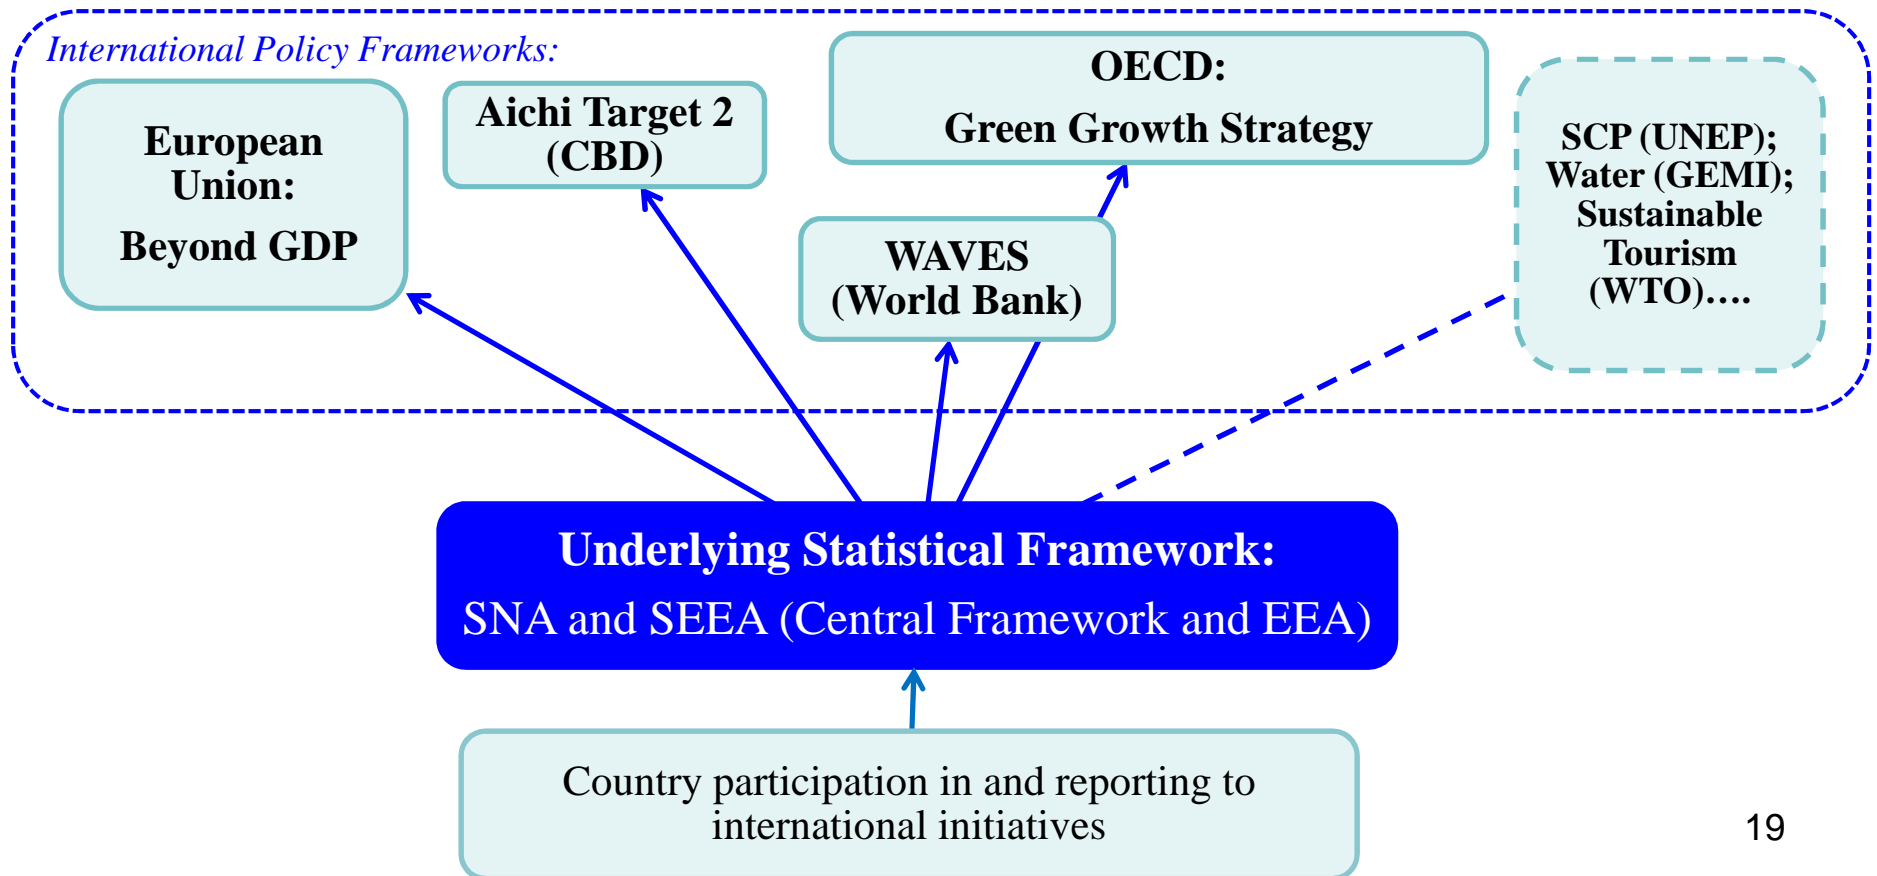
International Policy Frameworks:

European Union:

Beyond GDP

Aichi Target 2 (CBD)

OECD:

Green Growth Strategy

WAVES (World Bank)

SCP (UNEP); Water (GEMI); Sustainable Tourism (WTO)….

Underlying Statistical Framework:

SNA and SEEA (Central Framework and EEA)

Country participation in and reporting to international initiatives

19